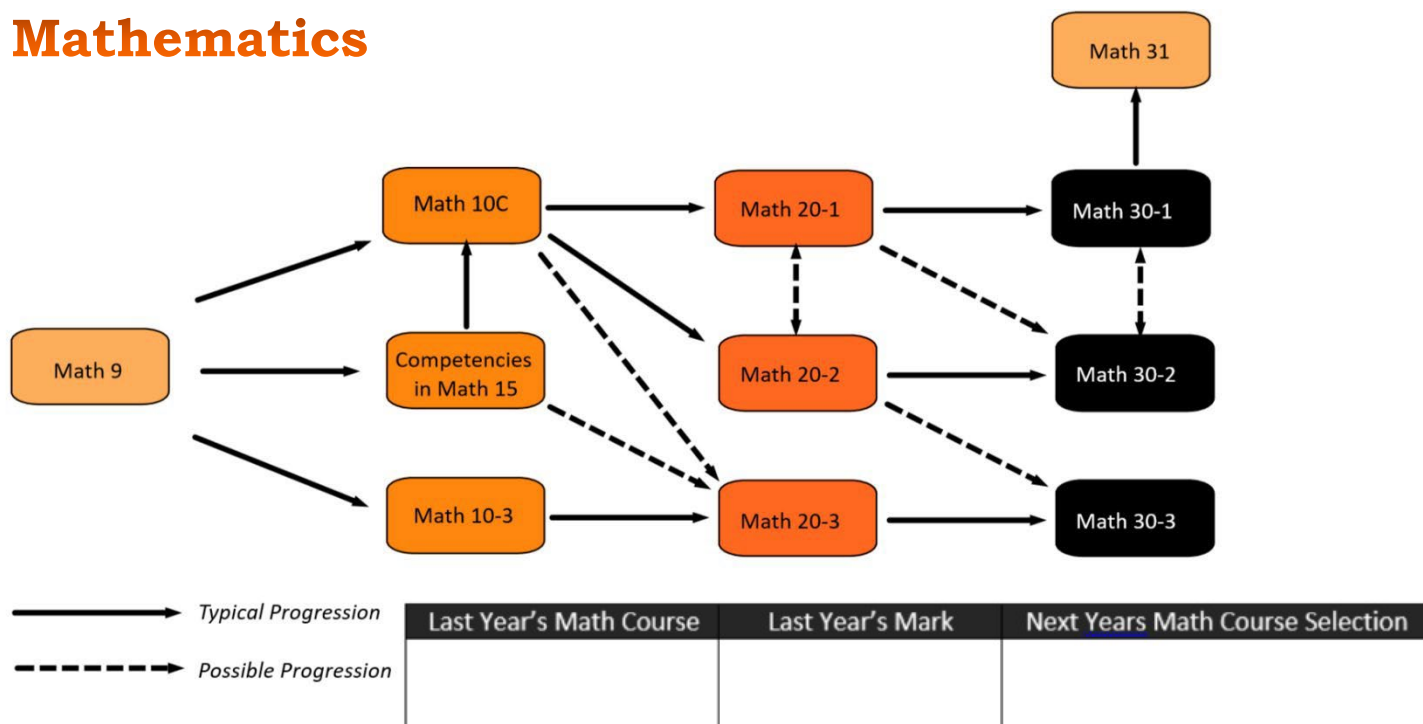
Mathematics

Math 31

Math 10C

Math 20-1

Math 30-1

Math 9

Competencies in Math 15

Math 20-2

Math 30-2

Math 10-3

Math 20-3

Math 30-3

Typical Progression

Possible Progression

| Last Year's Math Course | Last Year's Mark | Next Years Math Course Selection |
|---|---|---|
| | | |